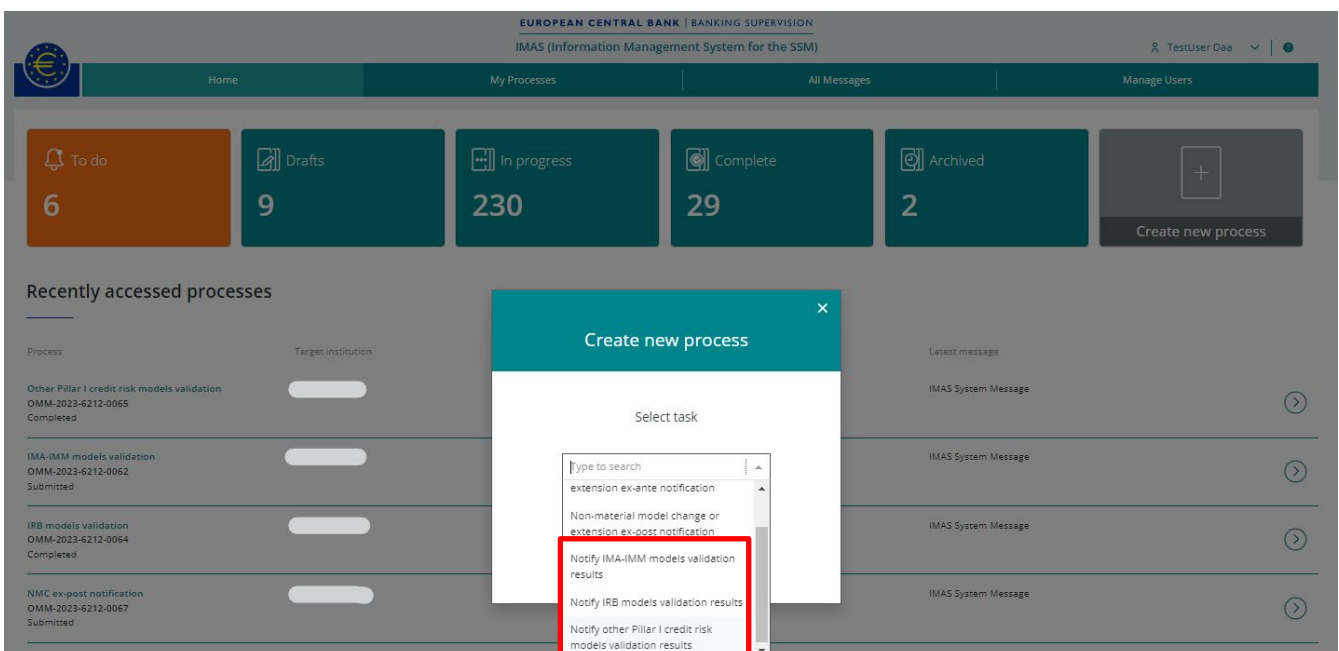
EUROPEAN CENTRAL BANK | BANKING SUPERVISION

IMAS (Information Management System for the SSM)

TestUser Daa

Home | My Processes | All Messages | Manage Users

To do
6

Drafts
9

In progress
230

Complete
29

Archived
2

+
Create new process

Recently accessed processes

| Process | Target institution | Latest message |
|---|---|---|
| Other Pillar I credit risk models validation<br>OMM-2023-6212-0065<br>Completed | | IMAS System Message |
| IMA-IMM models validation<br>OMM-2023-6212-0062<br>Submitted | | IMAS System Message |
| IRB models validation<br>OMM-2023-6212-0064<br>Completed | | IMAS System Message |
| NMC ex-post notification<br>OMM-2023-6212-0067<br>Submitted | | IMAS System Message |

×

Create new process

Select task

Type to search

extension ex-ante notification

Non-material model change or extension ex-post notification

Notify IMA-IMM models validation results

Notify IRB models validation results

Notify other Pillar I credit risk models validation results